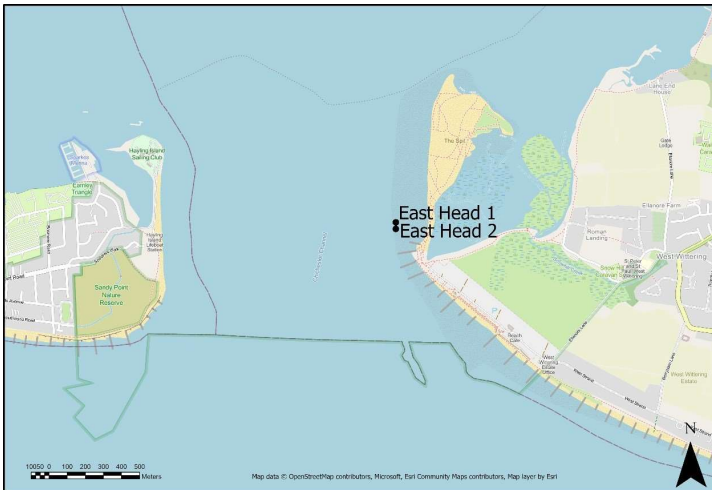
East Head 1
East Head 2

Hayling Island Sailing Club

Sandy Point Nature Reserve

The Spit

Roman Landing

West Wittering

Ellanore Farm

Beach Cafe

West Wittering Estate

N

100 50 0 100 200 300 400 500 Meters

Map data © OpenStreetMap contributors, Microsoft, Esri Community Maps contributors, Map layer by Esri